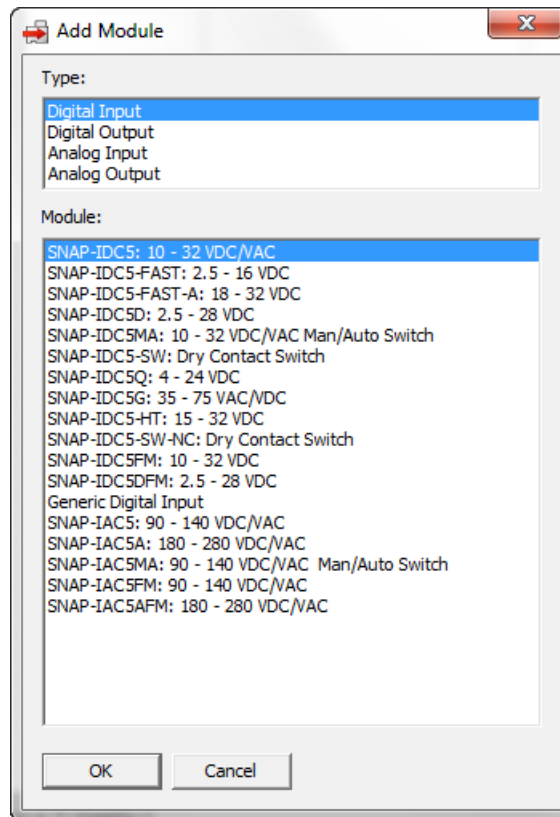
Add Module

Type:

Digital Input
Digital Output
Analog Input
Analog Output

Module:

SNAP-IDC5: 10 - 32 VDC/VAC
SNAP-IDC5-FAST: 2.5 - 16 VDC
SNAP-IDC5-FAST-A: 18 - 32 VDC
SNAP-IDC5D: 2.5 - 28 VDC
SNAP-IDC5MA: 10 - 32 VDC/VAC Man/Auto Switch
SNAP-IDC5-SW: Dry Contact Switch
SNAP-IDC5Q: 4 - 24 VDC
SNAP-IDC5G: 35 - 75 VAC/VDC
SNAP-IDC5-HT: 15 - 32 VDC
SNAP-IDC5-SW-NC: Dry Contact Switch
SNAP-IDC5FM: 10 - 32 VDC
SNAP-IDC5DFM: 2.5 - 28 VDC
Generic Digital Input
SNAP-IAC5: 90 - 140 VDC/VAC
SNAP-IAC5A: 180 - 280 VDC/VAC
SNAP-IAC5MA: 90 - 140 VDC/VAC Man/Auto Switch
SNAP-IAC5FM: 90 - 140 VDC/VAC
SNAP-IAC5AFM: 180 - 280 VDC/VAC

OK
Cancel